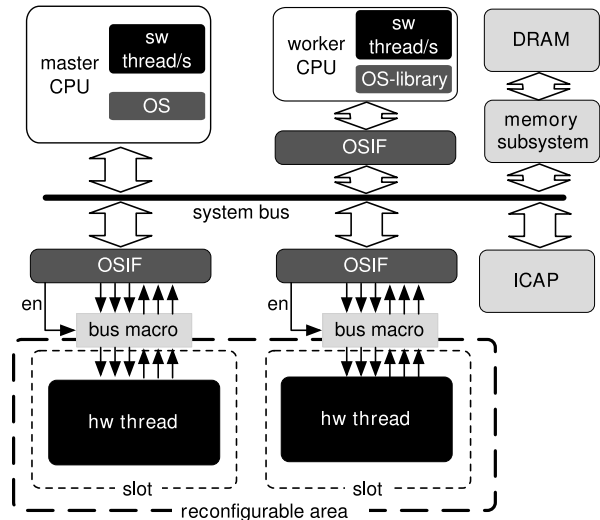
master CPU

sw thread/s

OS

worker CPU

sw thread/s

OS-library

OSIF

DRAM

memory subsystem

system bus

OSIF

OSIF

ICAP

en

bus macro

en

bus macro

hw thread

hw thread

slot

slot

reconfigurable area